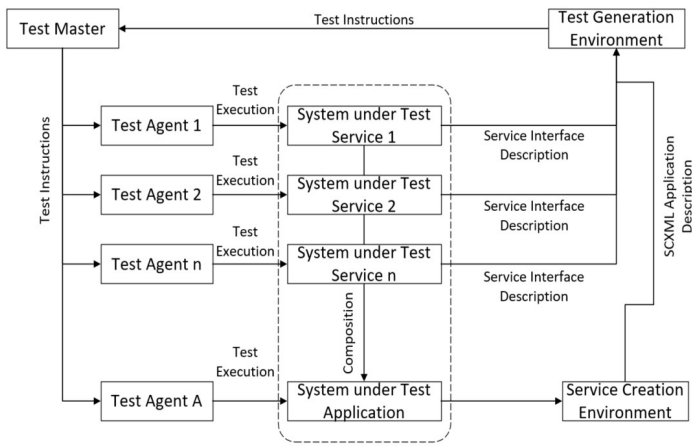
Test Master

Test Instructions

Test Generation Environment

Test Instructions

Test Agent 1

Test Execution

System under Test Service 1

Service Interface Description

Test Agent 2

Test Execution

System under Test Service 2

Service Interface Description

Test Agent n

Test Execution

System under Test Service n

Service Interface Description

SCXML Application Description

Composition

Test Agent A

Test Execution

System under Test Application

Service Creation Environment